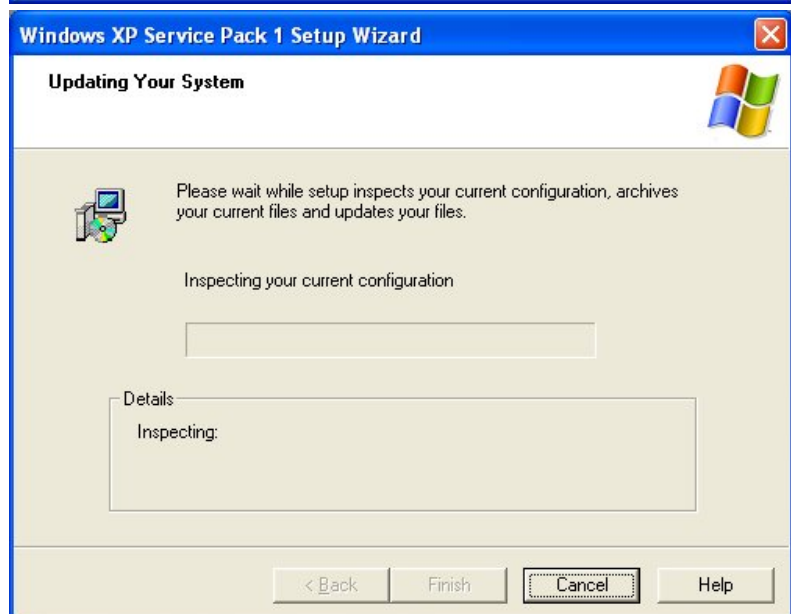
Windows XP Service Pack 1 Setup Wizard

Updating Your System

Please wait while setup inspects your current configuration, archives your current files and updates your files.

Inspecting your current configuration

Details

Inspecting:

< Back
Finish
Cancel
Help